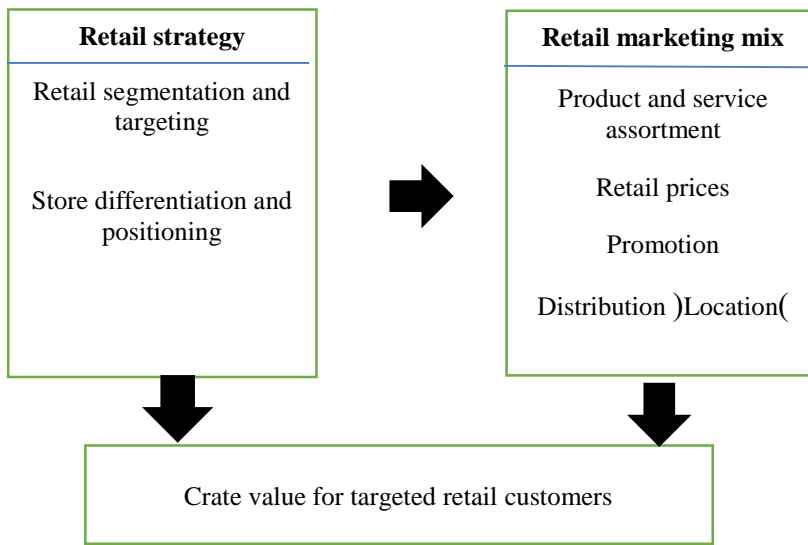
**Retail strategy**

Retail segmentation and targeting

Store differentiation and positioning

**Retail marketing mix**

Product and service assortment

Retail prices

Promotion

Distribution )Location(

Crate value for targeted retail customers